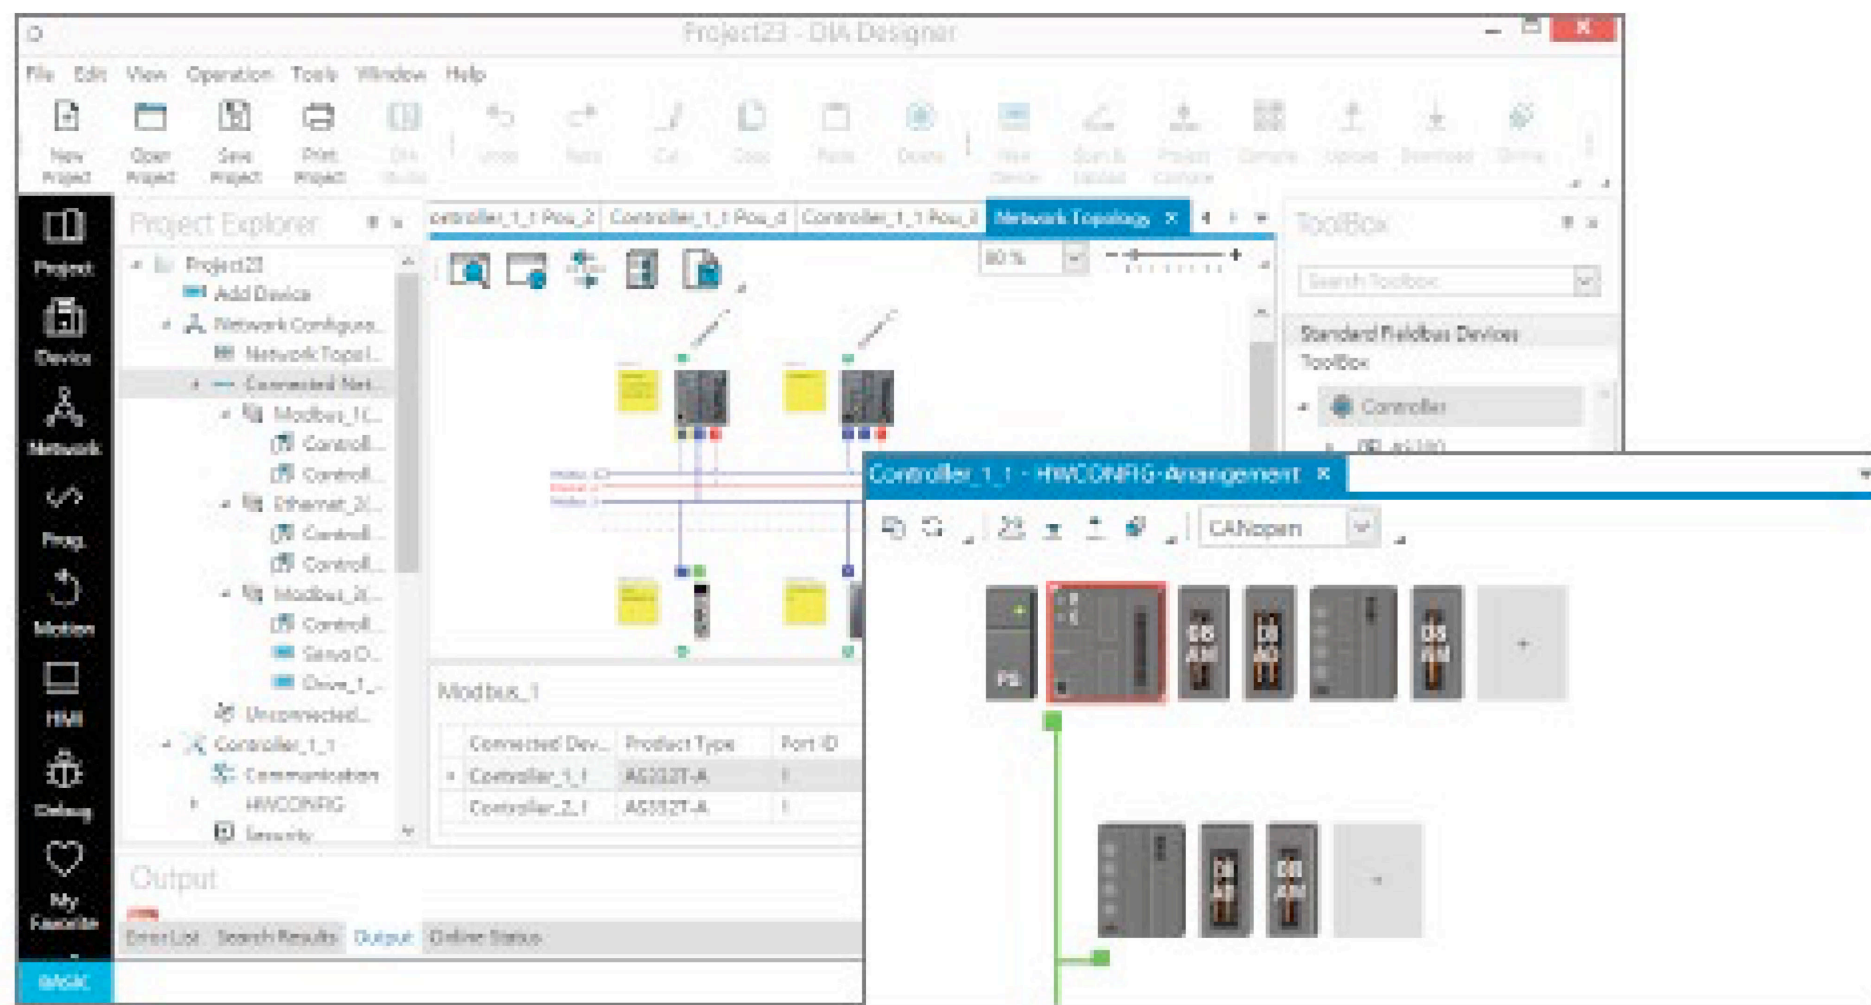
Project23 - DIA Designer

File Edit View Operation Tools Window Help

New Project
Open Project
Save Project
Print Project
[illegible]
Undo
Redo
Cut
Copy
Paste
Delete
New Device
Scan & Upload
Project Compare
Compare
Upload
Download
Online

Project
Device
Network
Prog.
Motion
HMI
Debug
My Favorite
BASIC

Project Explorer
Project23
Add Device
Network Configura...
Network Topol...
Connected Net...
Modbus_1(...
Controll...
Controll...
Ethernet_2(...
Controll...
Controll...
Modbus_2(...
Controll...
Servo D...
Drive_1_...
Unconnected...
Controller_1_1
Communication
HWCONFIG
Security

ontroller_1_1 Pou_2
Controller_1_1 Pou_d
Controller_1_1 Pou_2
Network Topology

80 %

Modbus_1

| | Connected Dev... | Product Type | Port ID |
|---|---|---|---|
| ▸ | Controller_1_1 | AS332T-A | 1 |
| | Controller_2_1 | AS332T-A | 1 |

Output

Error List
Search Results
Output
Online Status

ToolBox
Search Toolbox
Standard Fieldbus Devices
ToolBox
Controller
AS300

Controller_1_1 - HWCONFIG-Arrangement

CANopen

PS